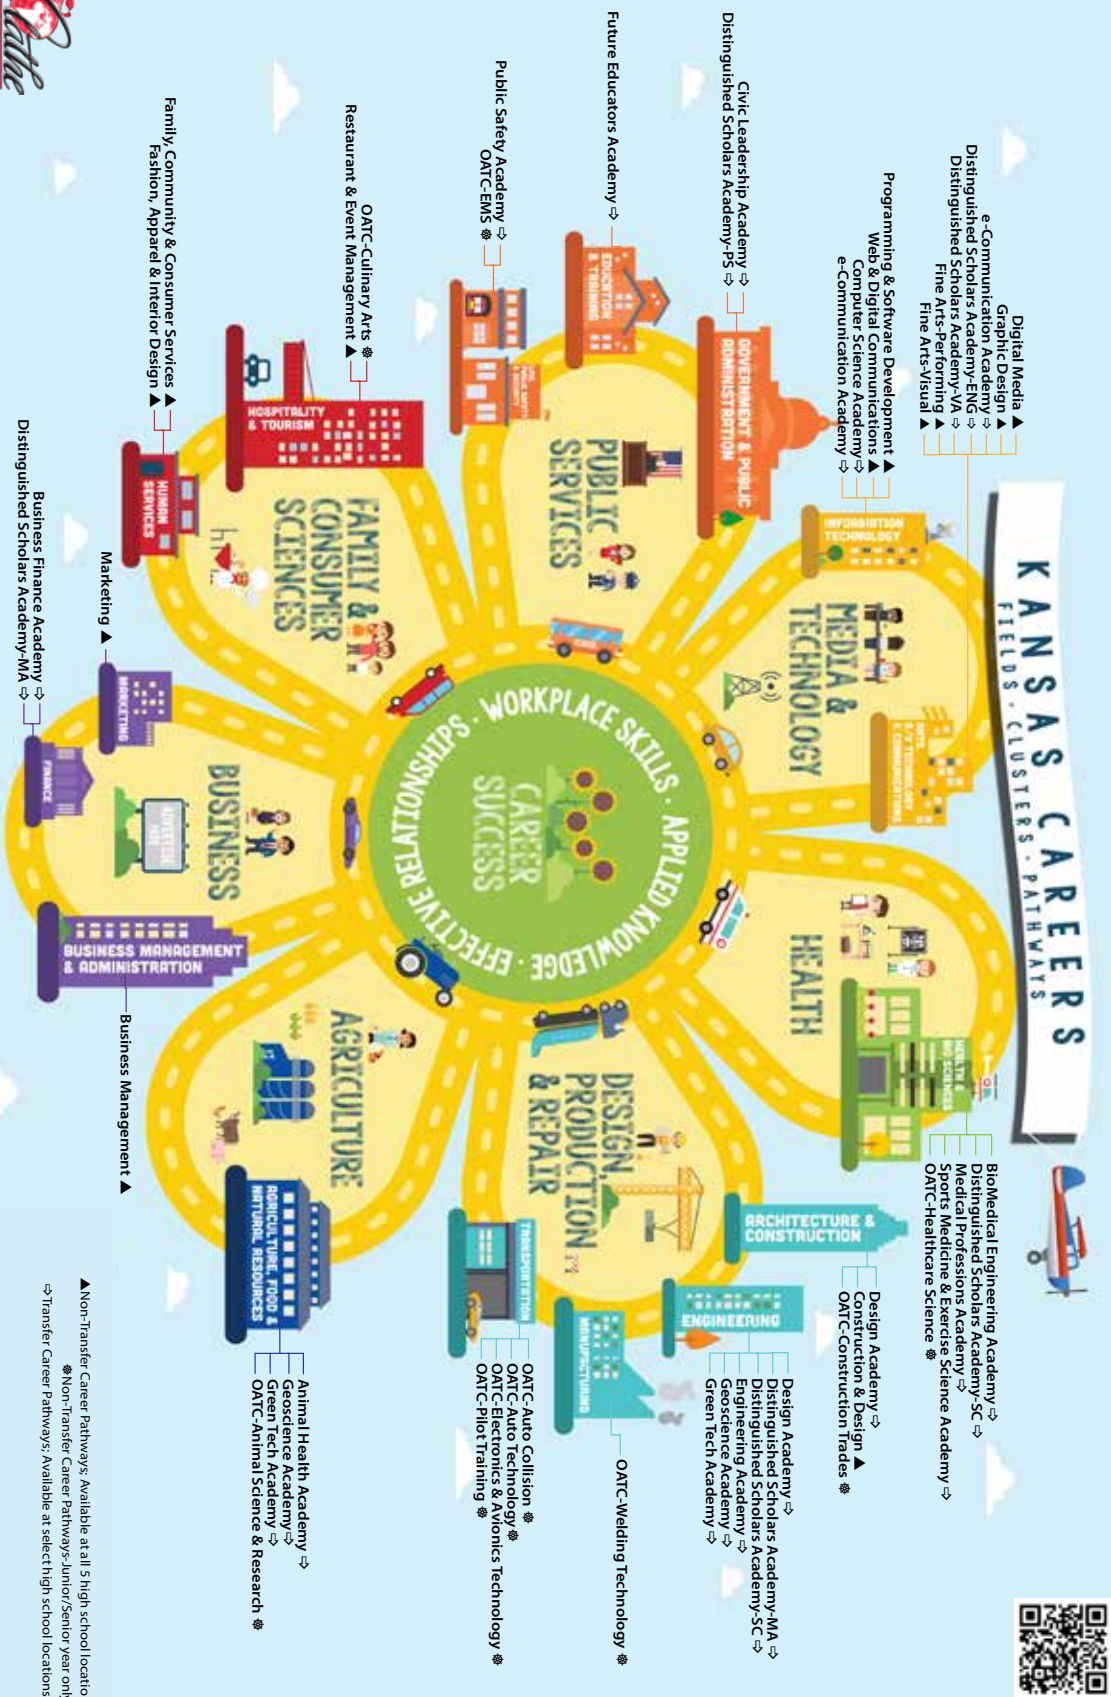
KANSAS CAREERS
FIELDS · CLUSTERS · PATHWAYS

Digital Media ▲
Graphic Design ▲
e-Communication Academy ⇩
Distinguished Scholars Academy-ENG ⇩
Distinguished Scholars Academy-VA ⇩
Fine Arts-Performing ▲
Fine Arts-Visual ▲

Programming & Software Development ▲
Web & Digital Communications ▲
Computer Science Academy ⇩
e-Communication Academy ⇩

Civic Leadership Academy ⇩
Distinguished Scholars Academy-PS ⇩

Future Educators Academy ⇩

Public Safety Academy ⇩
OATC-EMS ❅

OATC-Culinary Arts ❅
Restaurant & Event Management ▲

Family, Community & Consumer Services ▲
Fashion, Apparel & Interior Design ▲

Marketing ▲

Business Finance Academy ⇩
Distinguished Scholars Academy-MA ⇩

Business Management ▲

BioMedical Engineering Academy ⇩
Distinguished Scholars Academy-SC ⇩
Medical Professions Academy ⇩
Sports Medicine & Exercise Science Academy ⇩
OATC-Healthcare Science ❅

Design Academy ⇩
Construction & Design ▲
OATC-Construction Trades ❅

Design Academy ⇩
Distinguished Scholars Academy-MA ⇩
Distinguished Scholars Academy-SC ⇩
Engineering Academy ⇩
Geoscience Academy ⇩
Green Tech Academy ⇩

OATC-Welding Technology ❅

OATC-Auto Collision ❅
OATC-Auto Technology ❅
OATC-Electronics & Avionics Technology ❅
OATC-Pilot Training ❅

Animal Health Academy ⇩
Geoscience Academy ⇩
Green Tech Academy ⇩
OATC-Animal Science & Research ❅

INFORMATION TECHNOLOGY
ARTS, A/V TECHNOLOGY & COMMUNICATIONS
MEDIA & TECHNOLOGY
GOVERNMENT & PUBLIC ADMINISTRATION
EDUCATION & TRAINING
LAW, PUBLIC SAFETY & SECURITY
PUBLIC SERVICES
HOSPITALITY & TOURISM
HUMAN SERVICES
FAMILY & CONSUMER SCIENCES
MARKETING
FINANCE
BUSINESS
INVESTING
BUSINESS MANAGEMENT & ADMINISTRATION
HEALTH
HEALTH SCIENCES
ARCHITECTURE & CONSTRUCTION
ENGINEERING
MANUFACTURING
TRANSPORTATION
DESIGN, PRODUCTION & REPAIR
AGRICULTURE
AGRICULTURE, FOOD & NATURAL RESOURCES

WORKPLACE SKILLS · APPLIED KNOWLEDGE · EFFECTIVE RELATIONSHIPS ·
CAREER SUCCESS

▲Non-Transfer Career Pathways; Available at all 5 high school locatio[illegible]
❅Non-Transfer Career Pathways-Junior/Senior year onl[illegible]
⇩Transfer Career Pathways; Available at select high school locations

Olathe